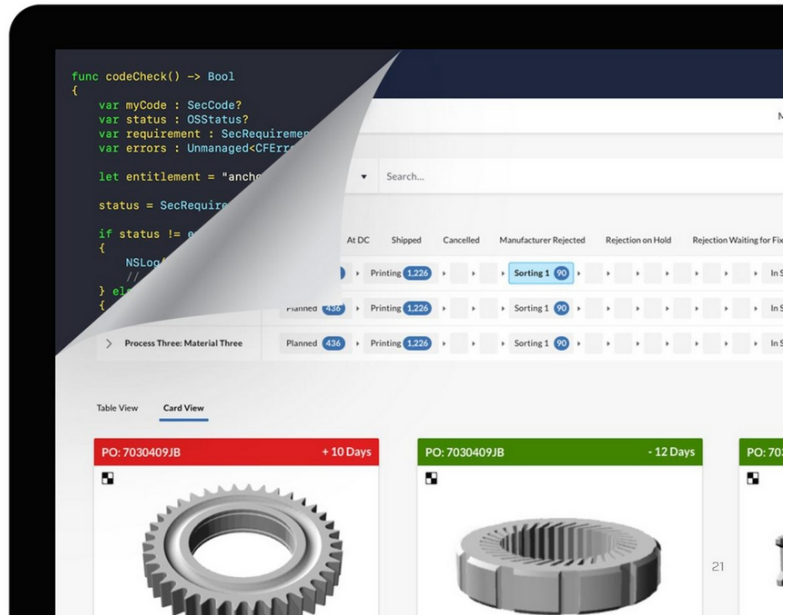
func codeCheck() -> Bool
{
var myCode : SecCode?
var status : OSStatus?
var requirement : SecRequiremen
var errors : Unmanaged<CFErr

let entitlement = "anch

status = SecRequire

if status != e
{
NSLog
//
} el
{

M

Search...

At DC Shipped Cancelled Manufacturer Rejected Rejection on Hold Rejection Waiting for Fix

Printing 1,226 Sorting 1 90 In S

Planned 436 Printing 1,226 Sorting 1 90 In S

Process Three: Material Three Planned 436 Printing 1,226 Sorting 1 90 In S

Table View Card View

PO: 7030409JB + 10 Days

PO: 7030409JB - 12 Days

PO: 70

21